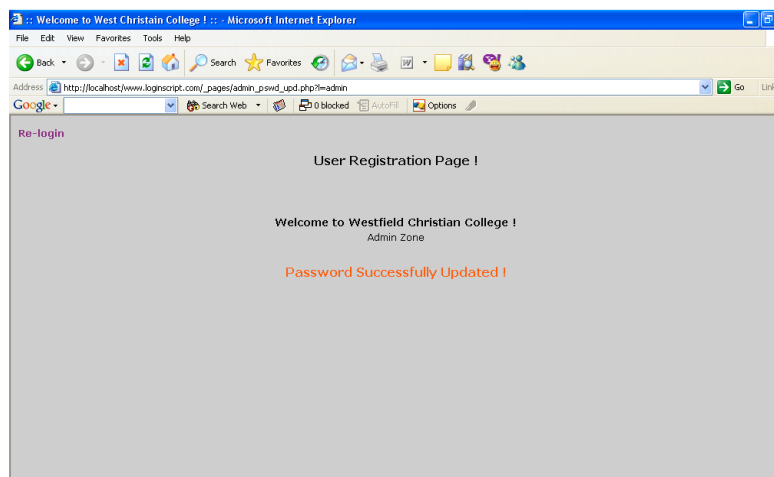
:: Welcome to West Christain College ! :: - Microsoft Internet Explorer

File Edit View Favorites Tools Help

Back Search Favorites

Address http://localhost/www.loginscript.com/_pages/admin_pswd_upd.php?l=admin Go Links

Google Search Web 0 blocked AutoFill Options

Re-login

User Registration Page !

Welcome to Westfield Christian College !
Admin Zone

Password Successfully Updated !